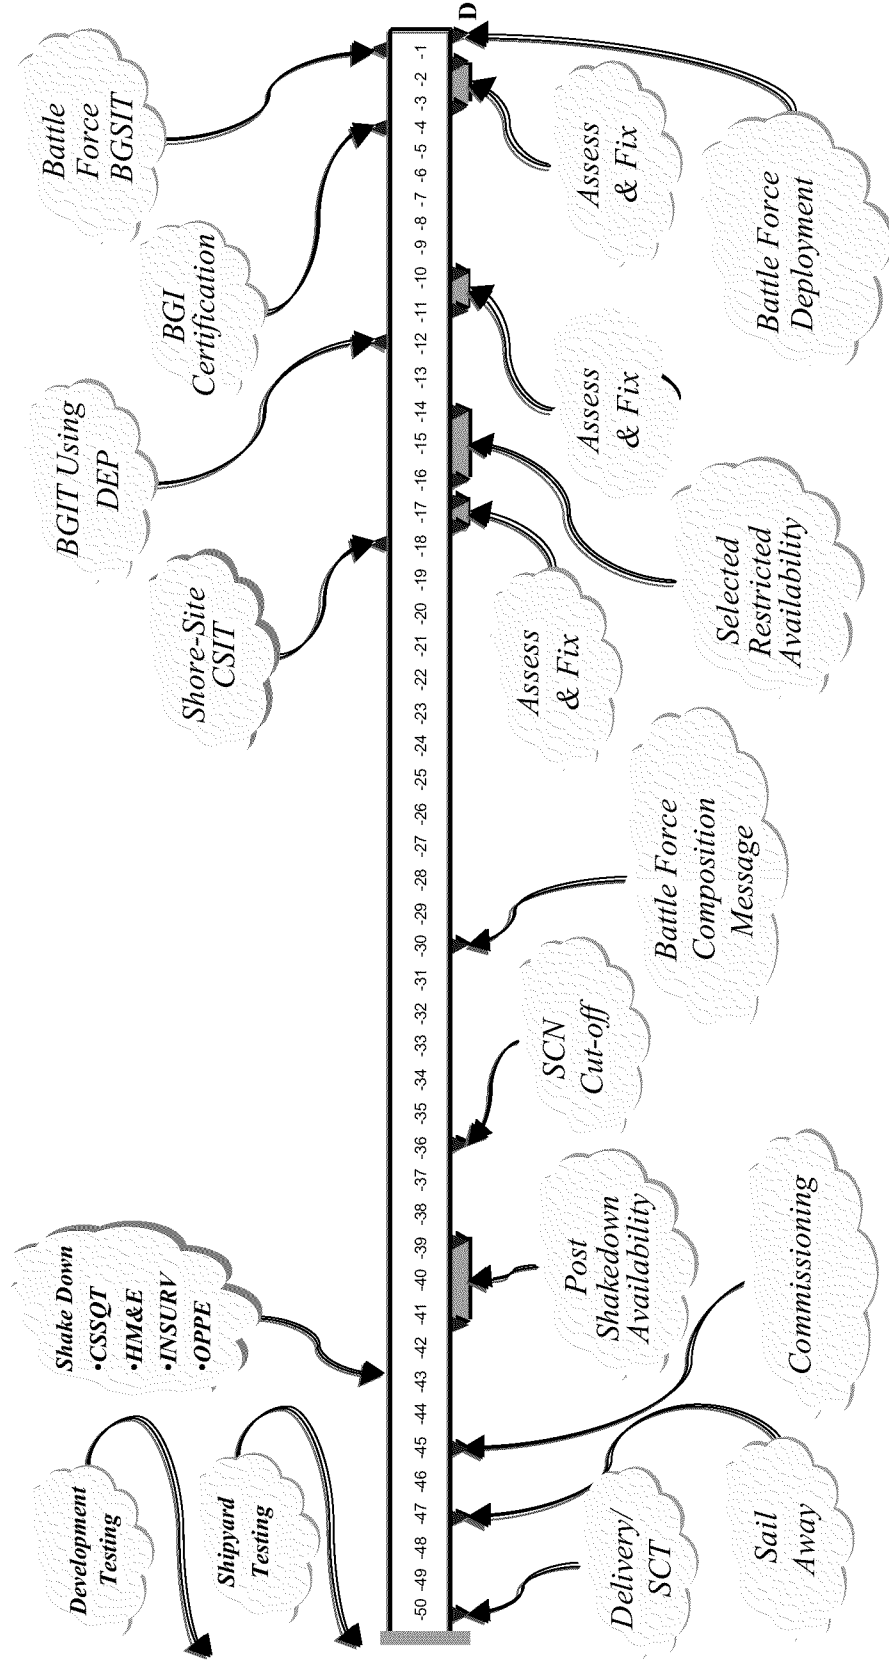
Development Testing

Shipyard Testing

Shake Down
•CSSQT
•HM&E
•INSURV
•OPPE

Shore-Site CSIT

BGIT Using DEP

BGI Certification

Battle Force BGSIT

D

-50 -49 -48 -47 -46 -45 -44 -43 -42 -41 -40 -39 -38 -37 -36 -35 -34 -33 -32 -31 -30 -29 -28 -27 -26 -25 -24 -23 -22 -21 -20 -19 -18 -17 -16 -15 -14 -13 -12 -11 -10 -9 -8 -7 -6 -5 -4 -3 -2 -1

Delivery/ SCT

Sail Away

Commissioning

Post Shakedown Availability

SCN Cut-off

Battle Force Composition Message

Assess & Fix

Selected Restricted Availability

Assess & Fix

Assess & Fix

Battle Force Deployment